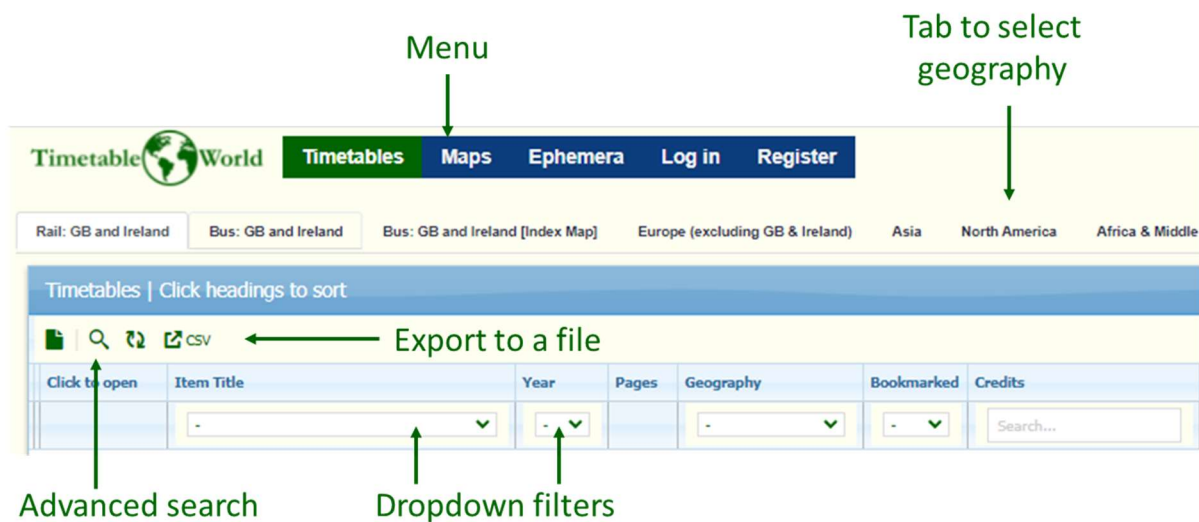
Menu

Tab to select geography

Timetable World

Timetables Maps Ephemera Log in Register

Rail: GB and Ireland | Bus: GB and Ireland | Bus: GB and Ireland [Index Map] | Europe (excluding GB & Ireland) | Asia | North America | Africa & Middle

Timetables | Click headings to sort

CSV

Export to a file

| Click to open | Item Title | Year | Pages | Geography | Bookmarked | Credits |
|---|---|---|---|---|---|---|
| | - | - | | - | - | Search... |

Advanced search

Dropdown filters